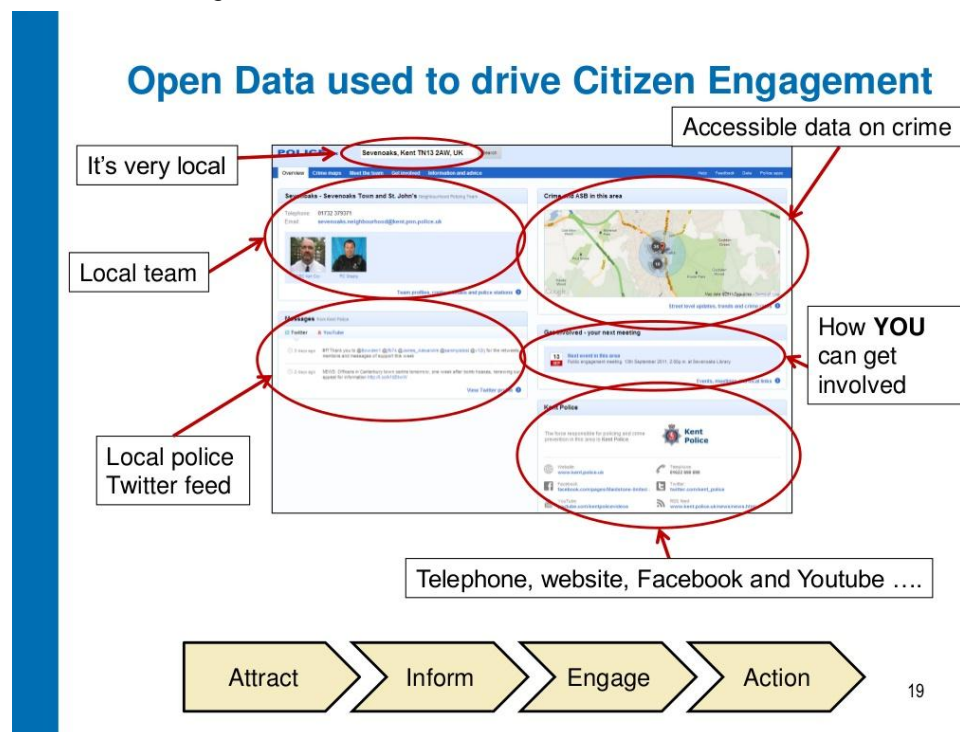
Open Data used to drive Citizen Engagement

It's very local

Accessible data on crime

Local team

How **YOU** can get involved

Local police Twitter feed

Telephone, website, Facebook and Youtube ….

POLICE

Sevenoaks, Kent TN13 2AW, UK

Overview | Crime maps | Meet the team | Get involved | Information and advice

Sevenoaks - Sevenoaks Town and St. John's Neighbourhood Policing Team

Telephone 01732 379371

Email sevenoaks.neighbourhood@kent.pnn.police.uk

Team profiles, contact details and police stations

Crime and ASB in this area

Street level updates, trends and crime types

Messages from Kent Police

Twitter | YouTube

View Twitter profile

Get involved - your next meeting

13 Next event in this area

Events, meetings and local links

Kent Police

The force responsible for policing and crime prevention in this area is Kent Police

Kent Police

Website www.kent.police.uk

Telephone 01622 690 690

Facebook facebook.com/pages/Maidstone-United-

Twitter twitter.com/kent_police

YouTube youtube.com/kentpolicevideos

RSS feed

Attract | Inform | Engage | Action

19